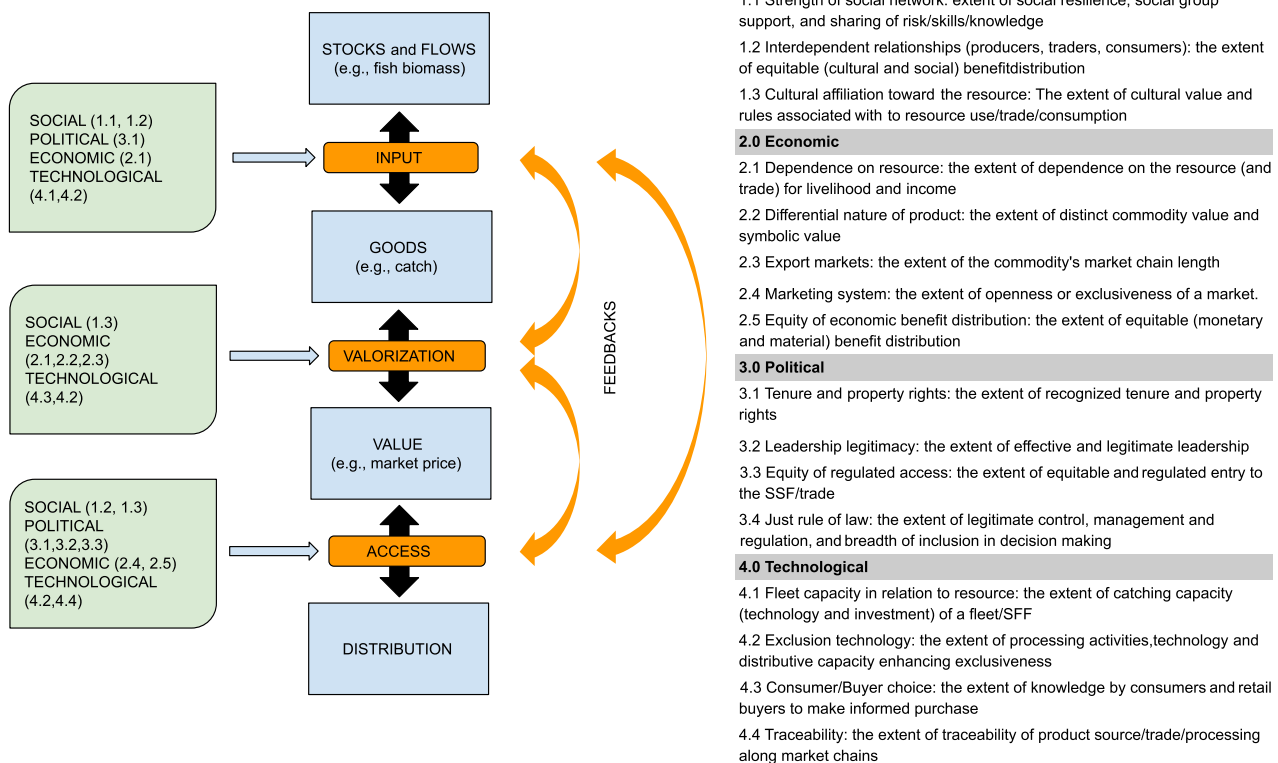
SOCIAL (1.1, 1.2)
POLITICAL (3.1)
ECONOMIC (2.1)
TECHNOLOGICAL (4.1,4.2)

SOCIAL (1.3)
ECONOMIC (2.1,2.2,2.3)
TECHNOLOGICAL (4.3,4.2)

SOCIAL (1.2, 1.3)
POLITICAL (3.1,3.2,3.3)
ECONOMIC (2.4, 2.5)
TECHNOLOGICAL (4.2,4.4)

STOCKS and FLOWS
(e.g., fish biomass)

INPUT

GOODS
(e.g., catch)

VALORIZATION

VALUE
(e.g., market price)

ACCESS

DISTRIBUTION

FEEDBACKS

1.1 Strength of social network: extent of social resilience, social group support, and sharing of risk/skills/knowledge

1.2 Interdependent relationships (producers, traders, consumers): the extent of equitable (cultural and social) benefitdistribution

1.3 Cultural affiliation toward the resource: The extent of cultural value and rules associated with to resource use/trade/consumption

2.0 Economic

2.1 Dependence on resource: the extent of dependence on the resource (and trade) for livelihood and income

2.2 Differential nature of product: the extent of distinct commodity value and symbolic value

2.3 Export markets: the extent of the commodity's market chain length

2.4 Marketing system: the extent of openness or exclusiveness of a market.

2.5 Equity of economic benefit distribution: the extent of equitable (monetary and material) benefit distribution

3.0 Political

3.1 Tenure and property rights: the extent of recognized tenure and property rights

3.2 Leadership legitimacy: the extent of effective and legitimate leadership

3.3 Equity of regulated access: the extent of equitable and regulated entry to the SSF/trade

3.4 Just rule of law: the extent of legitimate control, management and regulation, and breadth of inclusion in decision making

4.0 Technological

4.1 Fleet capacity in relation to resource: the extent of catching capacity (technology and investment) of a fleet/SFF

4.2 Exclusion technology: the extent of processing activities,technology and distributive capacity enhancing exclusiveness

4.3 Consumer/Buyer choice: the extent of knowledge by consumers and retail buyers to make informed purchase

4.4 Traceability: the extent of traceability of product source/trade/processing along market chains